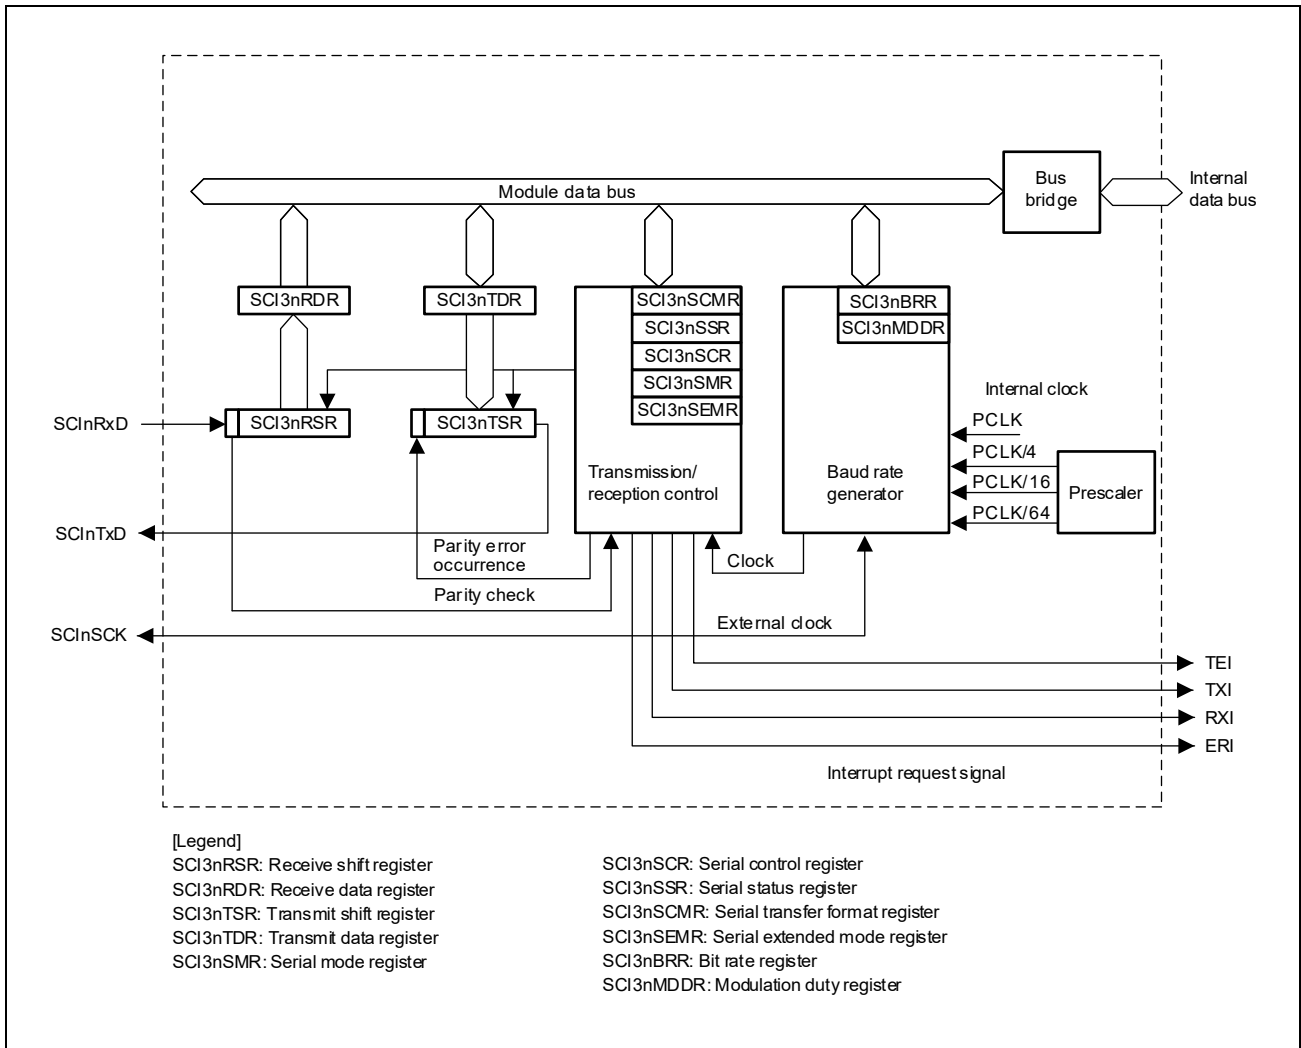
Module data bus

Bus bridge

Internal data bus

SCI3nRDR

SCI3nTDR

SCI3nSCMR
SCI3nSSR
SCI3nSCR
SCI3nSMR
SCI3nSEMR

SCI3nBRR
SCI3nMDDR

Internal clock

SCInRxD

SCI3nRSR

SCI3nTSR

PCLK
PCLK/4
PCLK/16
PCLK/64

Transmission/ reception control

Baud rate generator

Prescaler

SCInTxD

Parity error occurrence

Clock

Parity check

SCInSCK

External clock

TEI
TXI
RXI
ERI

Interrupt request signal

[Legend]
SCI3nRSR: Receive shift register
SCI3nRDR: Receive data register
SCI3nTSR: Transmit shift register
SCI3nTDR: Transmit data register
SCI3nSMR: Serial mode register

SCI3nSCR: Serial control register
SCI3nSSR: Serial status register
SCI3nSCMR: Serial transfer format register
SCI3nSEMR: Serial extended mode register
SCI3nBRR: Bit rate register
SCI3nMDDR: Modulation duty register